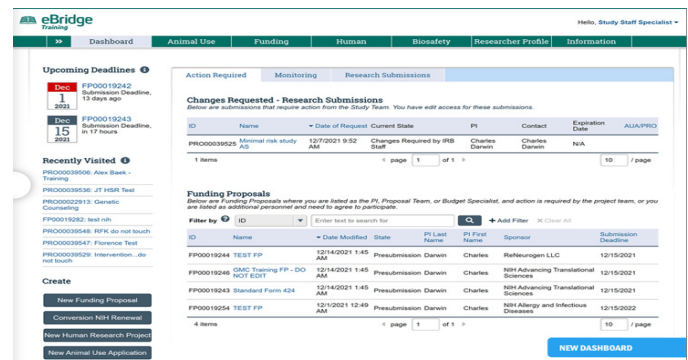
eBridge Training

Hello, Study Staff Specialist

» Dashboard Animal Use Funding Human Biosafety Researcher Profile Information

Upcoming Deadlines

Dec 1 2021 FP00019242 Submission Deadline, 13 days ago

Dec 15 2021 FP00019243 Submission Deadline, in 17 hours

Recently Visited

PRO00039506: Alex Baek - Training
PRO00039536: JT HSR Test
PRO00022913: Genetic Counseling
FP00019282: test nih
PRO00039548: RFK do not touch
PRO00039547: Florence Test
PRO00039529: Intervention...do not touch

Create

New Funding Proposal
Conversion NIH Renewal
New Human Research Project
New Animal Use Application

Action Required | Monitoring | Research Submissions

Changes Requested - Research Submissions
Below are submissions that require action from the Study Team. You have edit access for these submissions.

| ID | Name | Date of Request | Current State | PI | Contact | Expiration Date | AUA/PRO |
|---|---|---|---|---|---|---|---|
| PRO00039525 | Minimal risk study AS | 12/7/2021 9:52 AM | Changes Required by IRB Staff | Charles Darwin | Charles Darwin | N/A | |

1 items ◄ page 1 of 1 ► 10 / page

Funding Proposals
Below are Funding Proposals where you are listed as the PI, Proposal Team, or Budget Specialist, and action is required by the project team, or you are listed as additional personnel and need to agree to participate.

Filter by ID Enter text to search for + Add Filter ✕ Clear All

| ID | Name | Date Modified | State | PI Last Name | PI First Name | Sponsor | Submission Deadline |
|---|---|---|---|---|---|---|---|
| FP00019244 | TEST FP | 12/14/2021 1:45 AM | Presubmission | Darwin | Charles | ReNeurogen LLC | 12/15/2021 |
| FP00019246 | GMC Training FP - DO NOT EDIT | 12/14/2021 1:45 AM | Presubmission | Darwin | Charles | NIH Advancing Translational Sciences | 12/15/2021 |
| FP00019243 | Standard Form 424 | 12/14/2021 1:45 AM | Presubmission | Darwin | Charles | NIH Advancing Translational Sciences | 12/15/2021 |
| FP00019254 | TEST FP | 12/1/2021 12:49 AM | Presubmission | Darwin | Charles | NIH Allergy and Infectious Diseases | 12/15/2022 |

4 items ◄ page 1 of 1 ► 10 / page

NEW DASHBOARD